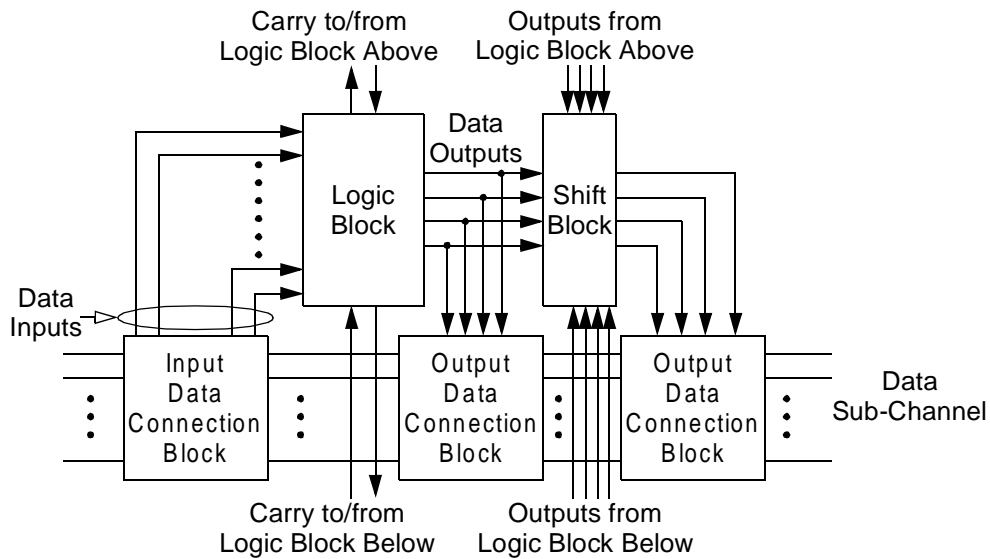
Carry to/from Logic Block Above

Outputs from Logic Block Above

Data Outputs

Logic Block

Shift Block

Data Inputs

Input Data Connection Block

Output Data Connection Block

Output Data Connection Block

Data Sub-Channel

Carry to/from Logic Block Below

Outputs from Logic Block Below